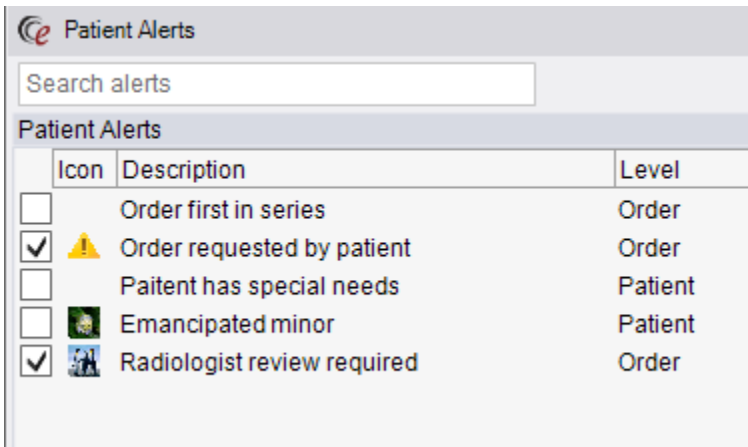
Patient Alerts

Search alerts

Patient Alerts

| | Icon | Description | Level |
|---|---|---|---|
| ☐ | | Order first in series | Order |
| ☑ | | Order requested by patient | Order |
| ☐ | | Paitent has special needs | Patient |
| ☐ | | Emancipated minor | Patient |
| ☑ | | Radiologist review required | Order |